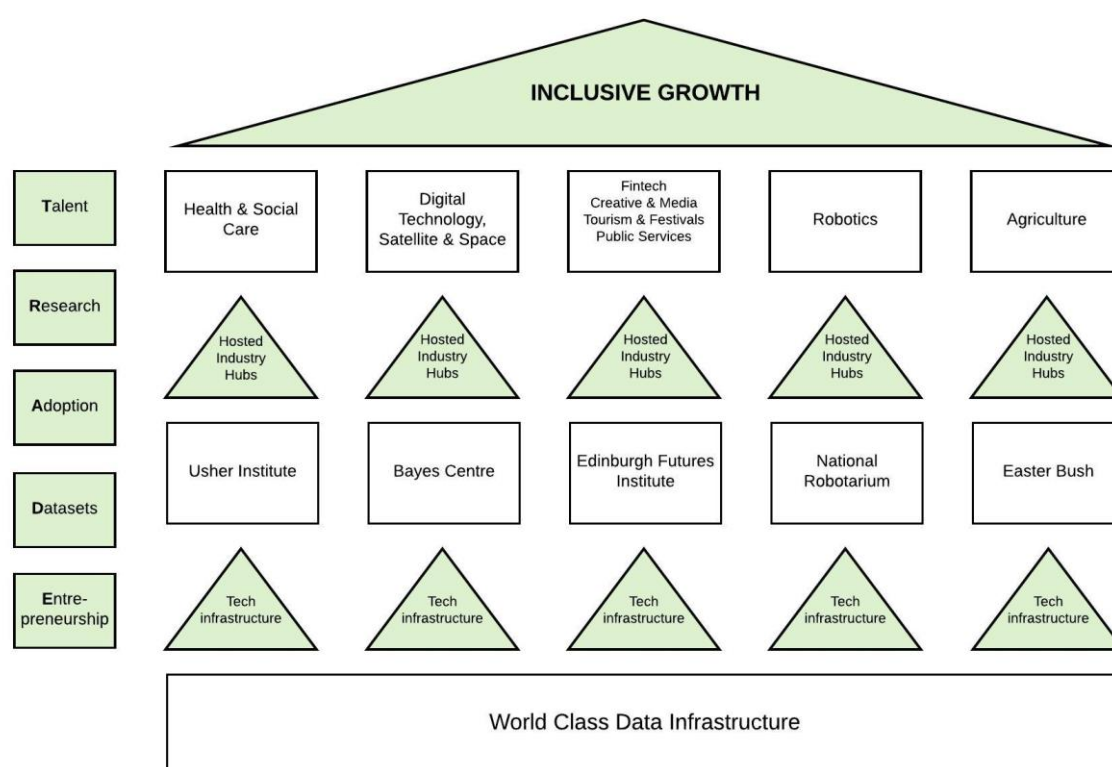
INCLUSIVE GROWTH

Talent

Research

Adoption

Datasets

Entrepreneurship

Health & Social Care

Digital Technology, Satellite & Space

Fintech
Creative & Media
Tourism & Festivals
Public Services

Robotics

Agriculture

Hosted Industry Hubs

Hosted Industry Hubs

Hosted Industry Hubs

Hosted Industry Hubs

Hosted Industry Hubs

Usher Institute

Bayes Centre

Edinburgh Futures Institute

National Robotarium

Easter Bush

Tech infrastructure

Tech infrastructure

Tech infrastructure

Tech infrastructure

Tech infrastructure

World Class Data Infrastructure